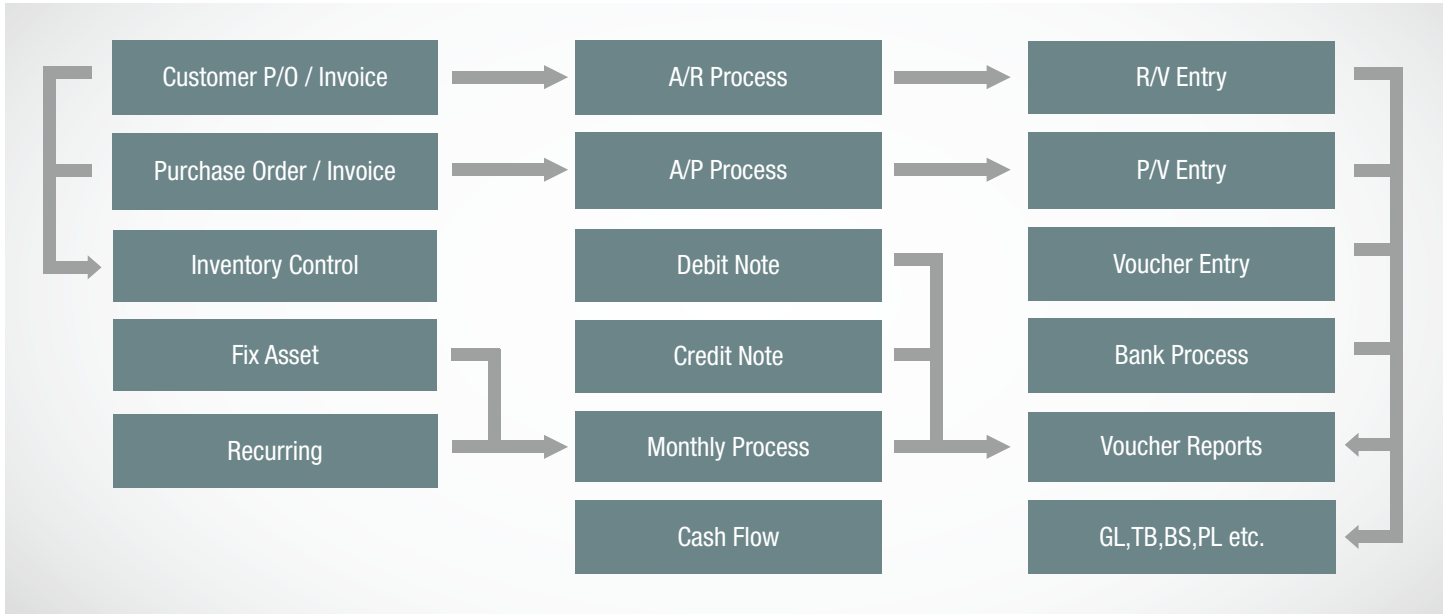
Customer P/O / Invoice

A/R Process

R/V Entry

Purchase Order / Invoice

A/P Process

P/V Entry

Inventory Control

Debit Note

Voucher Entry

Fix Asset

Credit Note

Bank Process

Recurring

Monthly Process

Voucher Reports

Cash Flow

GL,TB,BS,PL etc.